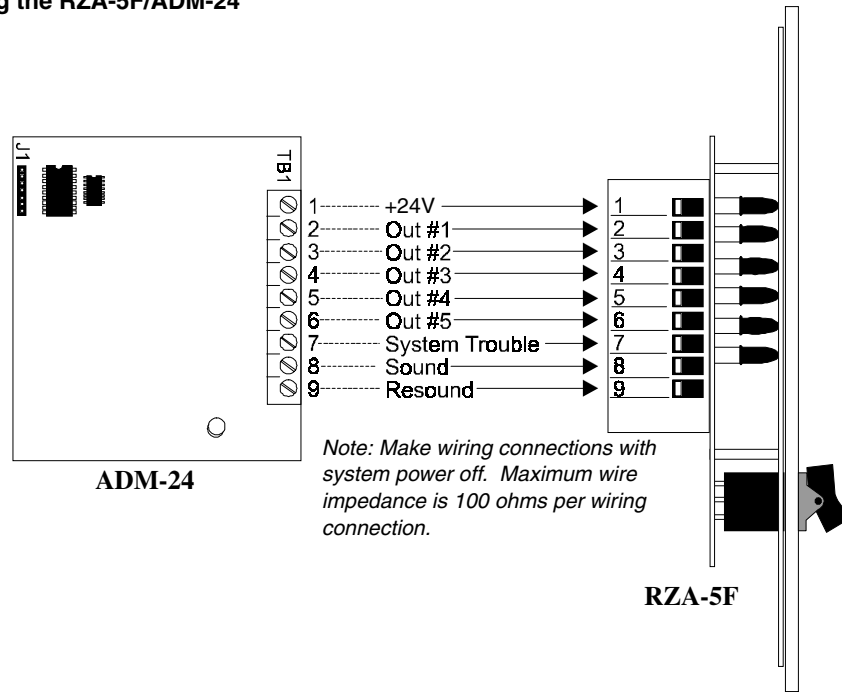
g the RZA-5F/ADM-24

J1

TB1

1 +24V 1
2 Out #1 2
3 Out #2 3
4 Out #3 4
5 Out #4 5
6 Out #5 6
7 System Trouble 7
8 Sound 8
9 Resound 9

Note: Make wiring connections with system power off. Maximum wire impedance is 100 ohms per wiring connection.

ADM-24

RZA-5F